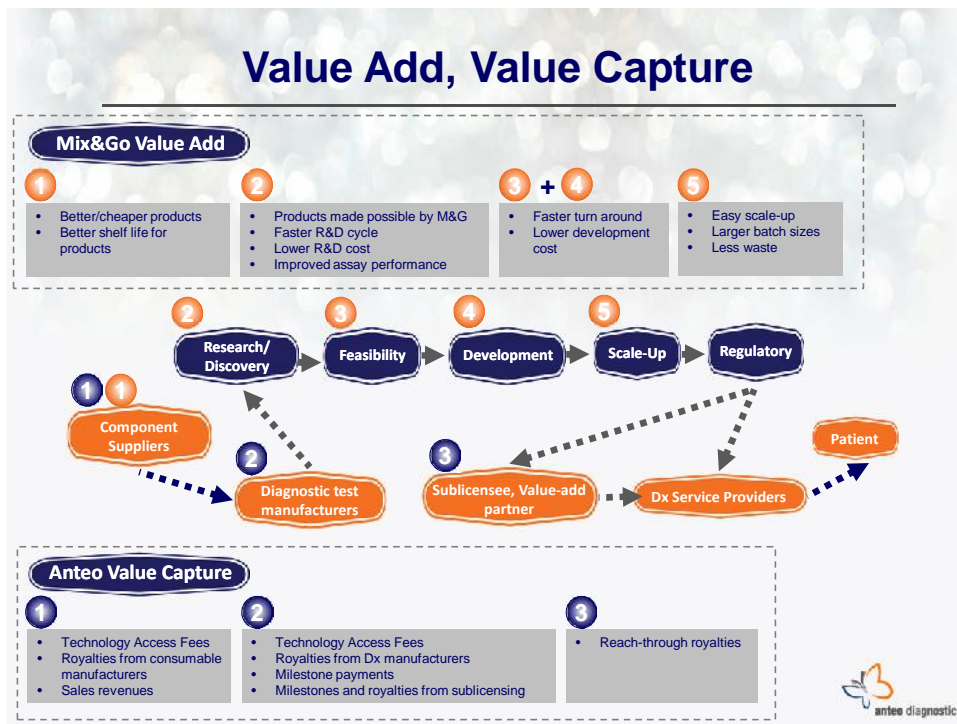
Value Add, Value Capture

Mix&Go Value Add

1
- Better/cheaper products
- Better shelf life for products

2
- Products made possible by M&G
- Faster R&D cycle
- Lower R&D cost
- Improved assay performance

3 + 4
- Faster turn around
- Lower development cost

5
- Easy scale-up
- Larger batch sizes
- Less waste

2 Research/ Discovery
3 Feasibility
4 Development
5 Scale-Up
Regulatory

1 1 Component Suppliers
2 Diagnostic test manufacturers
3 Sublicensee, Value-add partner
Dx Service Providers
Patient

Anteo Value Capture

1
- Technology Access Fees
- Royalties from consumable manufacturers
- Sales revenues

2
- Technology Access Fees
- Royalties from Dx manufacturers
- Milestone payments
- Milestones and royalties from sublicensing

3
- Reach-through royalties

anteo diagnostic